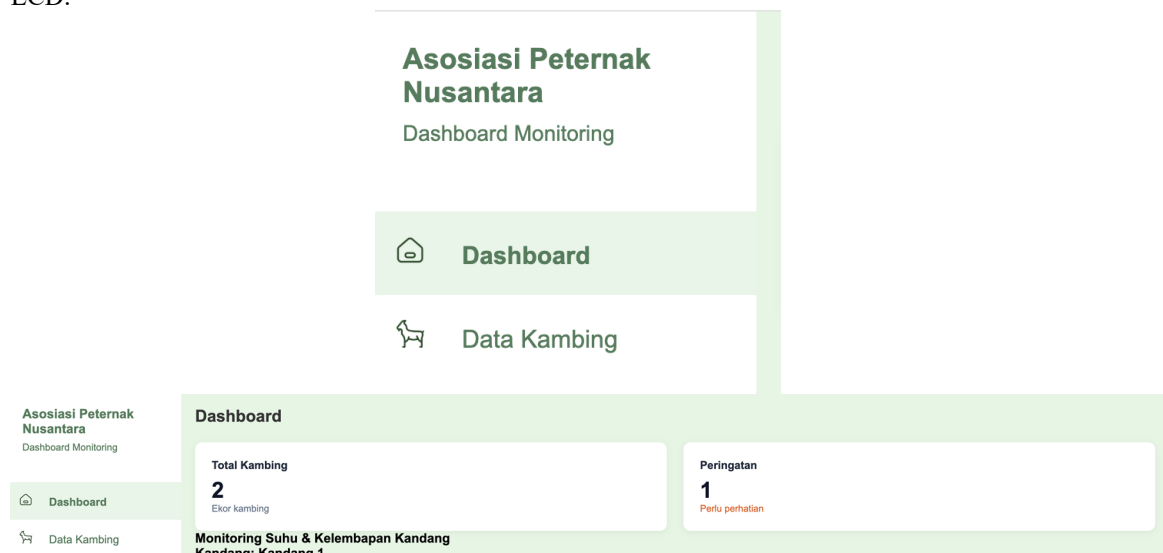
LCD:

Asosiasi Peternak Nusantara

Dashboard Monitoring

Dashboard

Data Kambing

Asosiasi Peternak Nusantara

Dashboard Monitoring

Dashboard

Data Kambing

Dashboard

Total Kambing

2

Ekor kambing

Peringatan

1

Perlu perhatian

Monitoring Suhu & Kelembapan Kandang

Kandang: Kandang 1